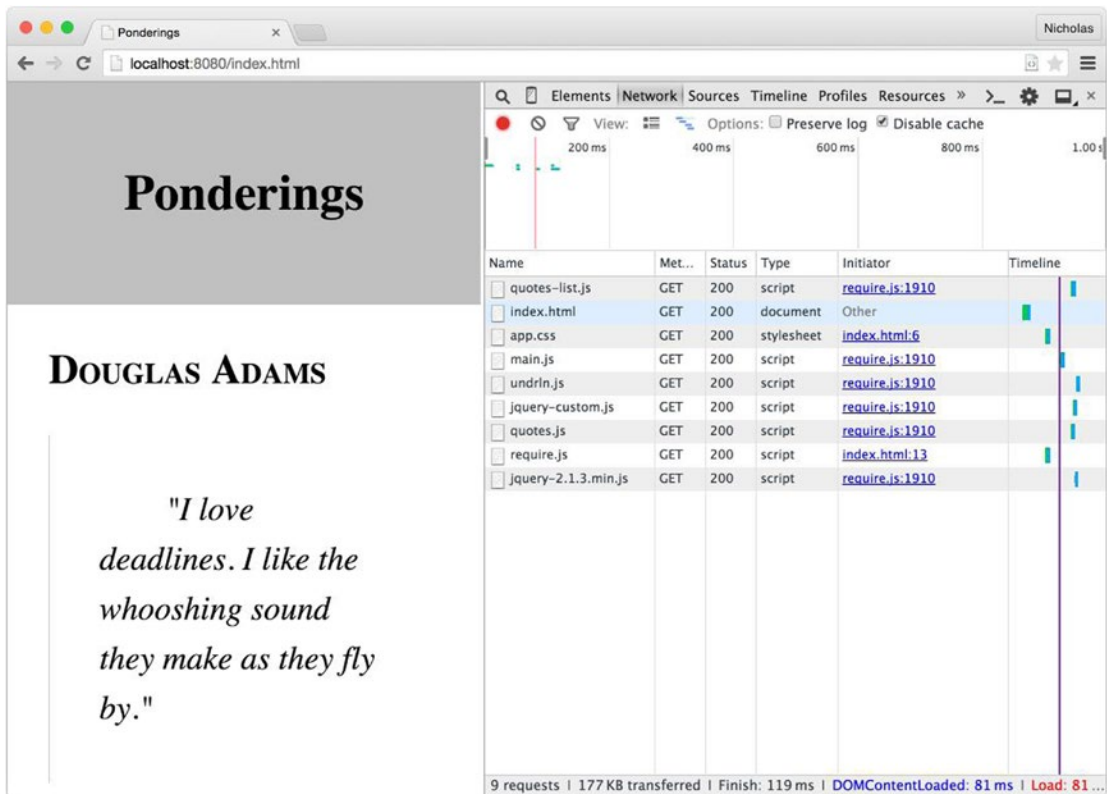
Ponderings ×

Nicholas

localhost:8080/index.html

Ponderings

Douglas Adams

"I love deadlines. I like the whooshing sound they make as they fly by."

Elements Network Sources Timeline Profiles Resources »

View: Options: Preserve log Disable cache

200 ms 400 ms 600 ms 800 ms 1.00 s

| Name | Met... | Status | Type | Initiator | Timeline |
|---|---|---|---|---|---|
| quotes-list.js | GET | 200 | script | require.js:1910 | |
| index.html | GET | 200 | document | Other | |
| app.css | GET | 200 | stylesheet | index.html:6 | |
| main.js | GET | 200 | script | require.js:1910 | |
| undrln.js | GET | 200 | script | require.js:1910 | |
| jquery-custom.js | GET | 200 | script | require.js:1910 | |
| quotes.js | GET | 200 | script | require.js:1910 | |
| require.js | GET | 200 | script | index.html:13 | |
| jquery-2.1.3.min.js | GET | 200 | script | require.js:1910 | |

9 requests | 177 KB transferred | Finish: 119 ms | DOMContentLoaded: 81 ms | Load: 81...